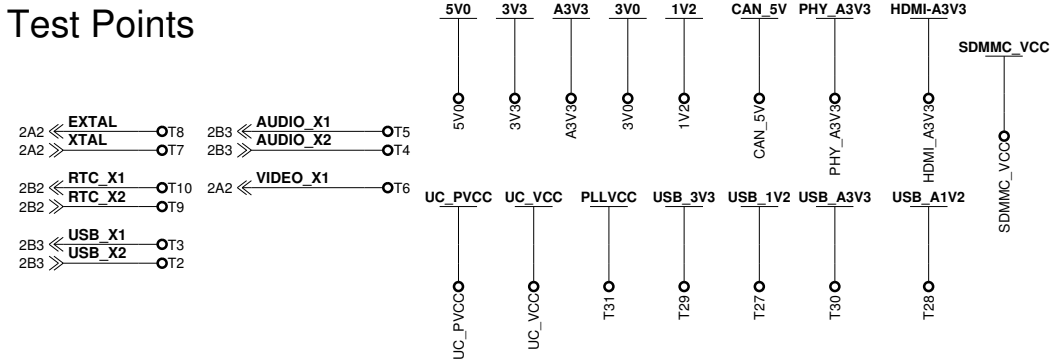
Test Points

2A2 EXTAL T8
2A2 XTAL T7

2B2 RTC_X1 T10
2B2 RTC_X2 T9

2B3 USB_X1 T3
2B3 USB_X2 T2

2B3 AUDIO_X1 T5
2B3 AUDIO_X2 T4

2A2 VIDEO_X1 T6

5V0 5V0
3V3 3V3
A3V3 A3V3
3V0 3V0
1V2 1V2
CAN_5V CAN_5V
PHY_A3V3 PHY_A3V3
HDMI-A3V3 HDMI_A3V3
SDMMC_VCC SDMMC_VCC

UC_PVCC UC_PVCC
UC_VCC UC_VCC
PLLVCC T31
USB_3V3 T29
USB_1V2 T27
USB_A3V3 T30
USB_A1V2 T28